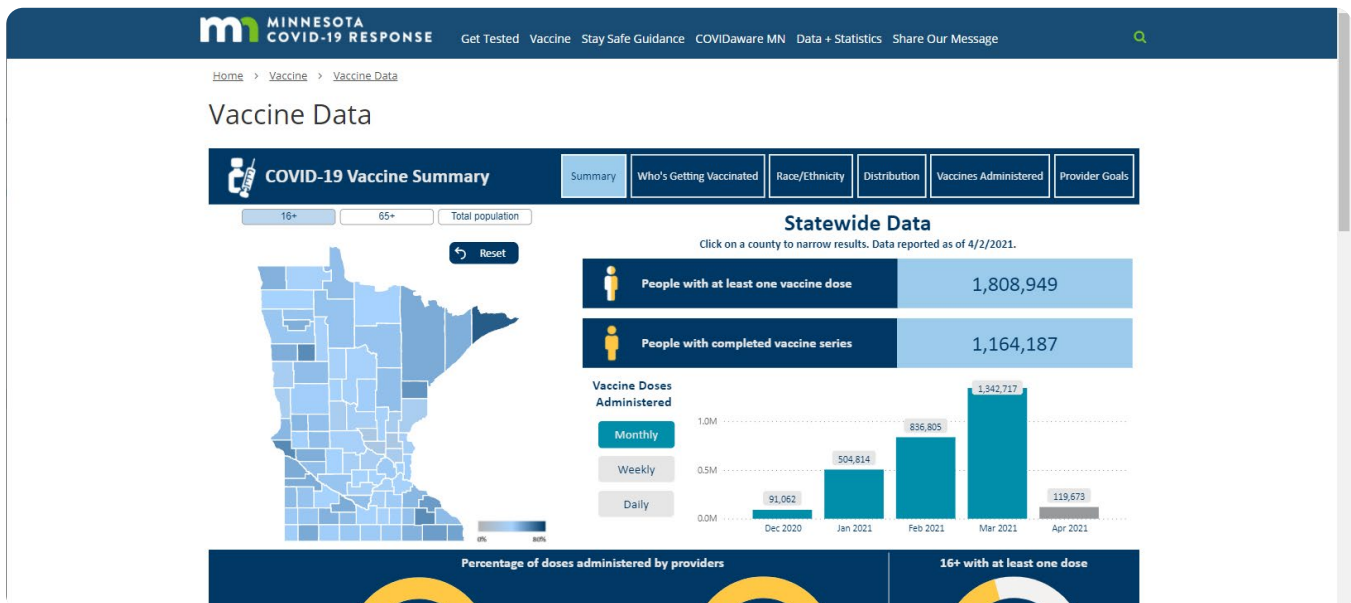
MINNESOTA
COVID-19 RESPONSE

Get Tested Vaccine Stay Safe Guidance COVIDaware MN Data + Statistics Share Our Message

Home > Vaccine > Vaccine Data

Vaccine Data

COVID-19 Vaccine Summary

Summary | Who's Getting Vaccinated | Race/Ethnicity | Distribution | Vaccines Administered | Provider Goals

16+ | 65+ | Total population

Reset

Statewide Data

Click on a county to narrow results. Data reported as of 4/2/2021.

People with at least one vaccine dose 1,808,949

People with completed vaccine series 1,164,187

Vaccine Doses Administered

Monthly

Weekly

Daily

1.0M
0.5M
0.0M

91,062 Dec 2020
504,814 Jan 2021
836,805 Feb 2021
1,342,717 Mar 2021
119,673 Apr 2021

0% 80%

Percentage of doses administered by providers

16+ with at least one dose